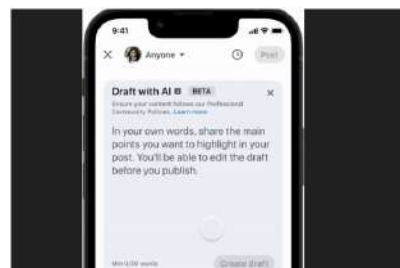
9:41

Anyone

Post

Draft with AI BETA

Ensure your content follows our Professional Community Policies. Learn more

In your own words, share the main points you want to highlight in your post. You'll be able to edit the draft before you publish.

Min 0/30 words

Create draft